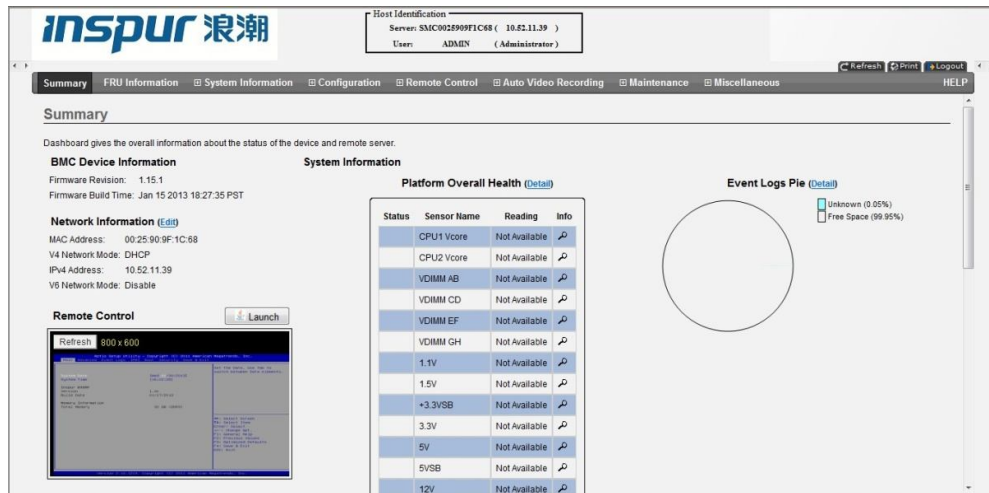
inspur 浪潮

Host Identification
Server: SMC0025909F1C68 ( 10.52.11.39 )
User: ADMIN (Administrator)

Refresh Print Logout

Summary FRU Information System Information Configuration Remote Control Auto Video Recording Maintenance Miscellaneous HELP

Summary

Dashboard gives the overall information about the status of the device and remote server.

BMC Device Information
Firmware Revision: 1.15.1
Firmware Build Time: Jan 15 2013 18:27:35 PST

Network Information (Edit)
MAC Address: 00:25:90:9F:1C:68
V4 Network Mode: DHCP
IPv4 Address: 10.52.11.39
V6 Network Mode: Disable

Remote Control
Launch
Refresh 800 x 600

System Information

Platform Overall Health (Detail)

| Status | Sensor Name | Reading | Info |
|---|---|---|---|
| | CPU1 Vcore | Not Available | |
| | CPU2 Vcore | Not Available | |
| | VDIMM AB | Not Available | |
| | VDIMM CD | Not Available | |
| | VDIMM EF | Not Available | |
| | VDIMM GH | Not Available | |
| | 1.1V | Not Available | |
| | 1.5V | Not Available | |
| | +3.3VSB | Not Available | |
| | 3.3V | Not Available | |
| | 5V | Not Available | |
| | 5VSB | Not Available | |
| | 12V | Not Available | |

Event Logs Pie (Detail)
Unknown (0.05%)
Free Space (99.95%)